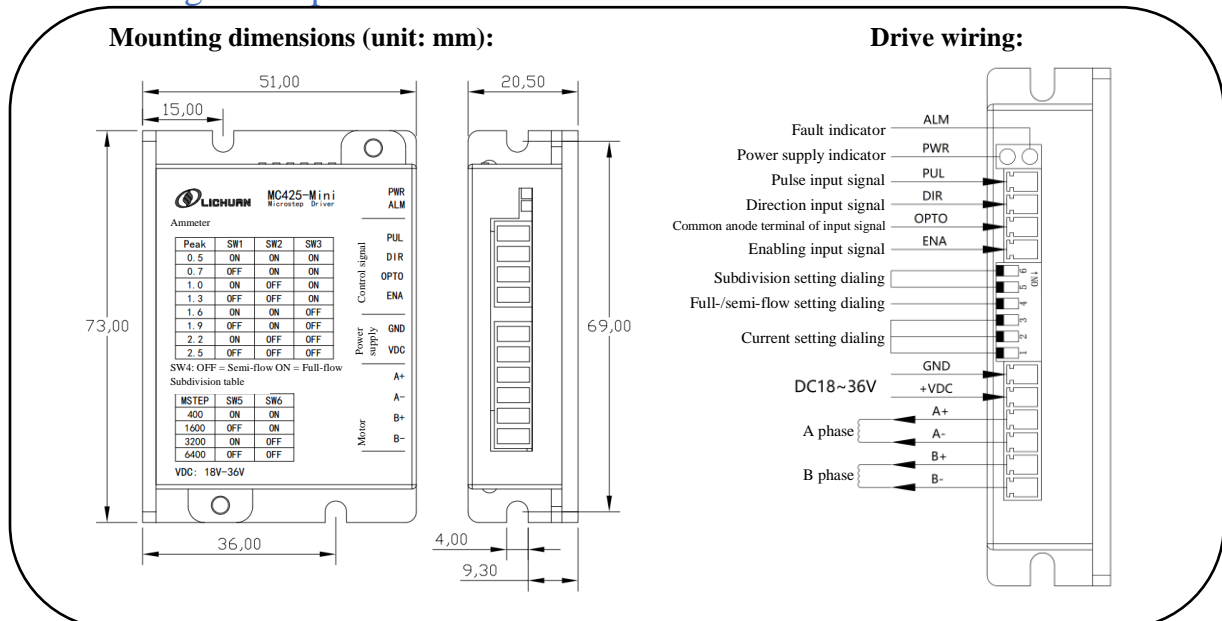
Mounting dimensions (unit: mm):

51,00

15,00

73,00

36,00

20,50

69,00

4,00

9,30

LICHUAN MC425-Mini Microstep Driver

PWR
ALM

Ammeter

| Peak | SW1 | SW2 | SW3 |
|---|---|---|---|
| 0.5 | ON | ON | ON |
| 0.7 | OFF | ON | ON |
| 1.0 | ON | OFF | ON |
| 1.3 | OFF | OFF | ON |
| 1.6 | ON | ON | OFF |
| 1.9 | OFF | ON | OFF |
| 2.2 | ON | OFF | OFF |
| 2.5 | OFF | OFF | OFF |

SW4: OFF = Semi-flow ON = Full-flow

Subdivision table

| MSTEP | SW5 | SW6 |
|---|---|---|
| 400 | ON | ON |
| 1600 | OFF | ON |
| 3200 | ON | OFF |
| 6400 | OFF | OFF |

VDC: 18V-36V

Control signal
PUL
DIR
OPTO
ENA

Power supply
GND
VDC

Motor
A+
A-
B+
B-

Drive wiring:

Fault indicator ALM
Power supply indicator PWR
Pulse input signal PUL
Direction input signal DIR
Common anode terminal of input signal OPTO
Enabling input signal ENA
Subdivision setting dialing
Full-/semi-flow setting dialing
Current setting dialing
6 5 4 3 2 1 ON
GND
DC18~36V +VDC
A+
A phase
A-
B+
B phase
B-